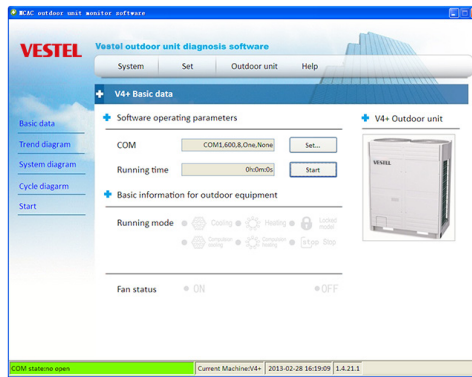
MCAC outdoor unit monitor software

VESTEL

Vestel outdoor unit diagnosis software

System | Set | Outdoor unit | Help

V4+ Basic data

Basic data
Trend diagram
System diagram
Cycle diagarm
Start

Software operating parameters

COM COM1,600,8,One,None Set...

Running time 0h0m0s Start

Basic information for outdoor equipment

Running mode Cooling Heating Locked mode
Compulsive cooling Compulsive heating Stop

Fan status ON OFF

V4+ Outdoor unit

VESTEL

COM state:no open | Current Machine:V4+ | 2013-02-28 16:19:09 | 1.4.21.1